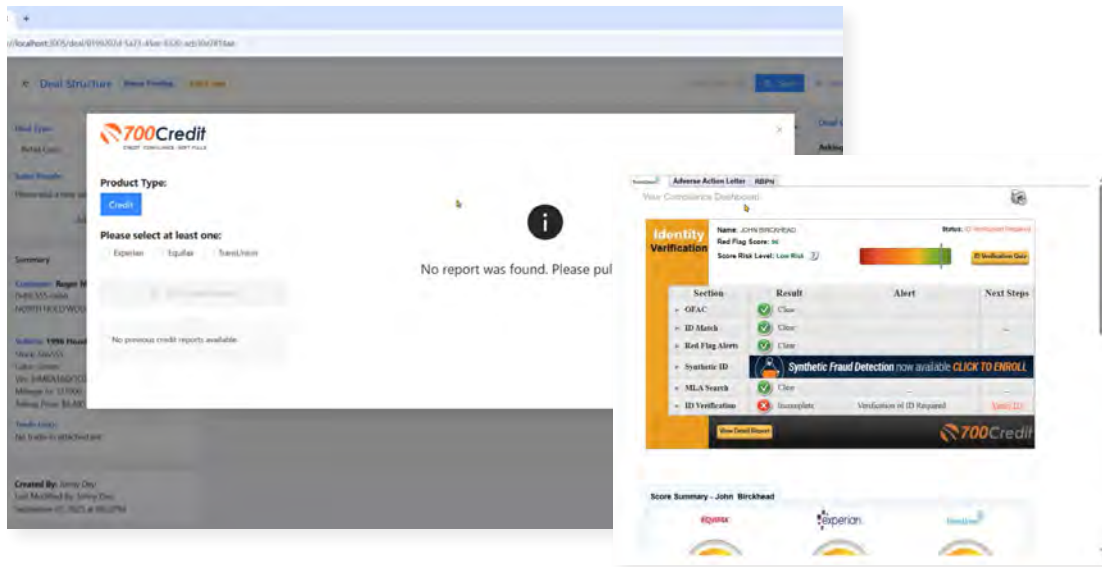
+
localhost:3005/deal/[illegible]

Deal Structure

Deal Type:
Retail Cash

Sales People:

Summary

Customer: Roger M

Vehicle: 1996 Hond

Trade Lines:
No trade-in attached yet

Created By: Jimmy Dey
Last Modified By: Jimmy Dey
September 07, 2023 at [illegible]

700Credit
CREDIT · COMPLIANCE · SOFT PULLS

×

Product Type:
Credit

Please select at least one:
Experian Equifax TransUnion

No previous credit reports available

No report was found. Please pul

Summary Adverse Action Letter RBPN
Your Compliance Dashboard

Identity Verification
Name: JOHN BIRCHHEAD
Red Flag Score: 96
Score Risk Level: Low Risk
Status: ID Verification Required
ID Verification Quiz

| Section | Result | Alert | Next Steps |
|---|---|---|---|
| OFAC | Clear | | |
| ID Match | Clear | | |
| Red Flag Alerts | Clear | | |
| Synthetic ID | Synthetic Fraud Detection now available CLICK TO ENROLL | | |
| MLA Search | Clear | | |
| ID Verification | Incomplete | Verification of ID Required | Verify ID |

View Detail Report
700Credit

Score Summary - John Birchhead
EQUIFAX experian TransUnion